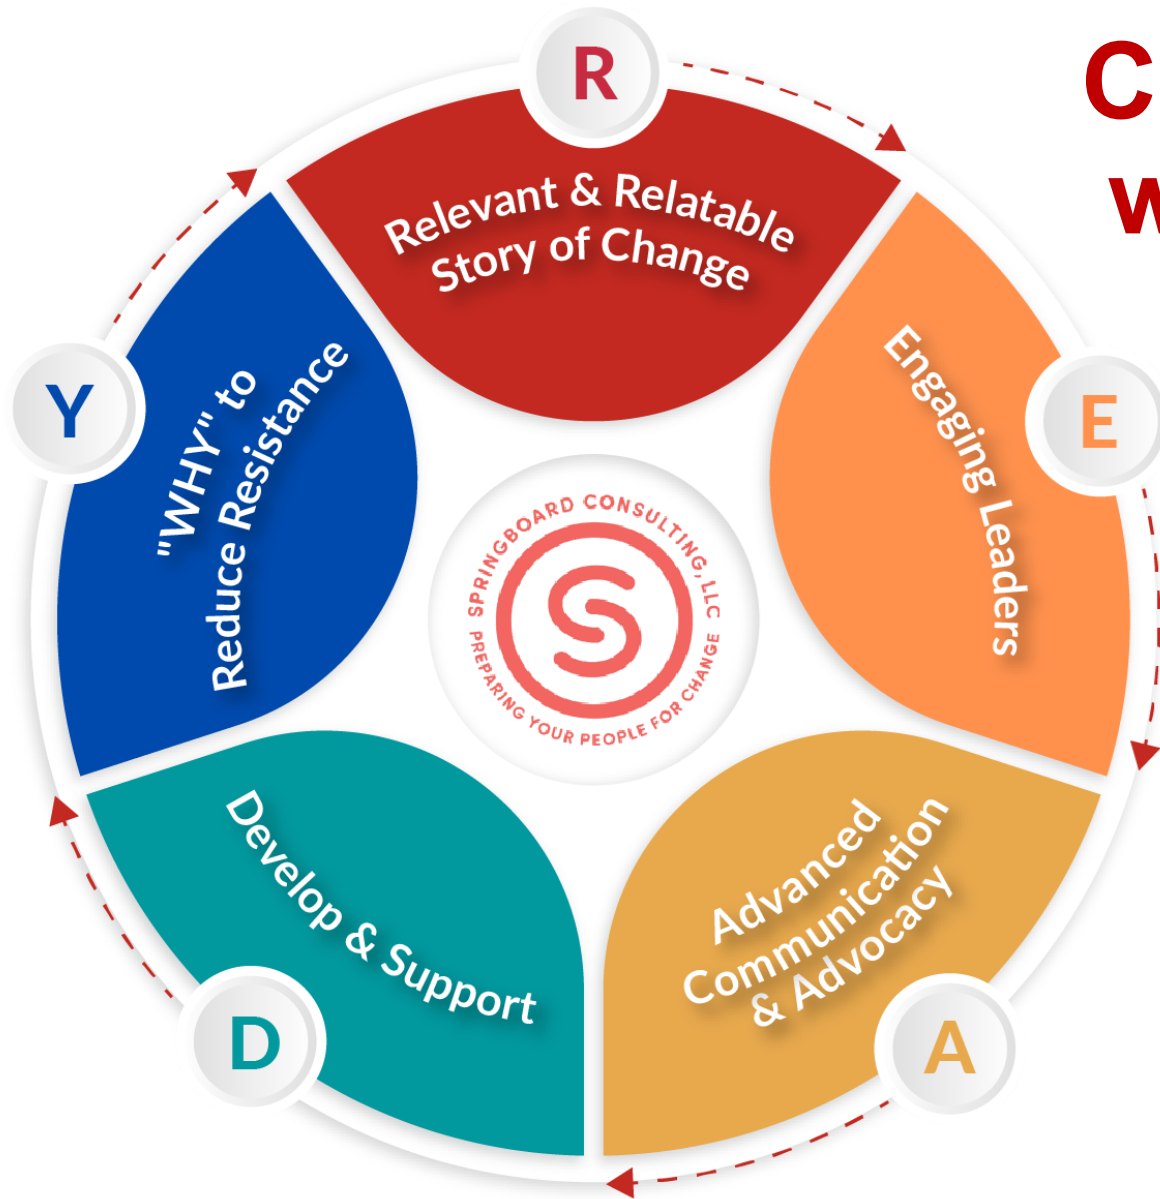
C
W

R
Relevant & Relatable Story of Change

E
Engaging Leaders

A
Advanced Communication & Advocacy

D
Develop & Support

Y
"WHY" to Reduce Resistance

SPRINGBOARD CONSULTING, LLC
S
PREPARING YOUR PEOPLE FOR CHANGE